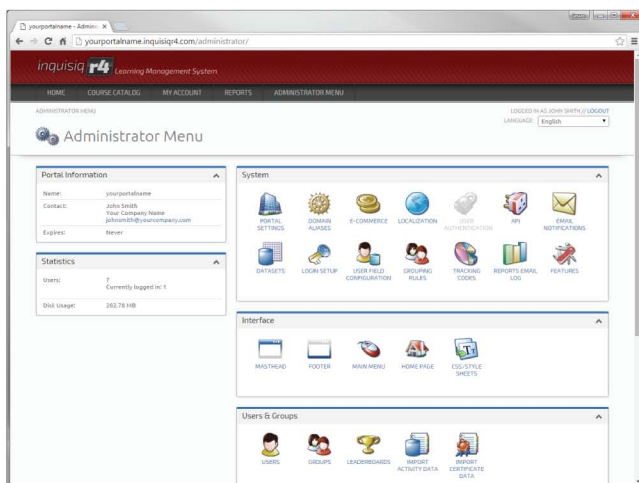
yourportalname - Adminis ×

yourportalname.inquisiqr4.com/administrator/

inquisiq r4 Learning Management System

HOME COURSE CATALOG MY ACCOUNT REPORTS ADMINISTRATOR MENU

ADMINISTRATOR MENU

LOGGED IN AS JOHN SMITH // LOGOUT

LANGUAGE: English

Administrator Menu

Portal Information

| | |
|---|---|
| Name: | yourportalname |
| Contact: | John Smith Your Company Name johnsmith@yourcompany.com |
| Expires: | Never |

Statistics

| | |
|---|---|
| Users: | 7 Currently logged in: 1 |
| Disk Usage: | 262.78 MB |

System

PORTAL SETTINGS DOMAIN ALIASES E-COMMERCE LOCALIZATION USER AUTHENTICATION API EMAIL NOTIFICATIONS

DATASETS LOGIN SETUP USER FIELD CONFIGURATION GROUPING RULES TRACKING CODES REPORTS EMAIL LOG FEATURES

Interface

MASTHEAD FOOTER MAIN MENU HOME PAGE CSS/STYLE SHEETS

Users & Groups

USERS GROUPS LEADERBOARDS IMPORT ACTIVITY DATA IMPORT CERTIFICATE DATA